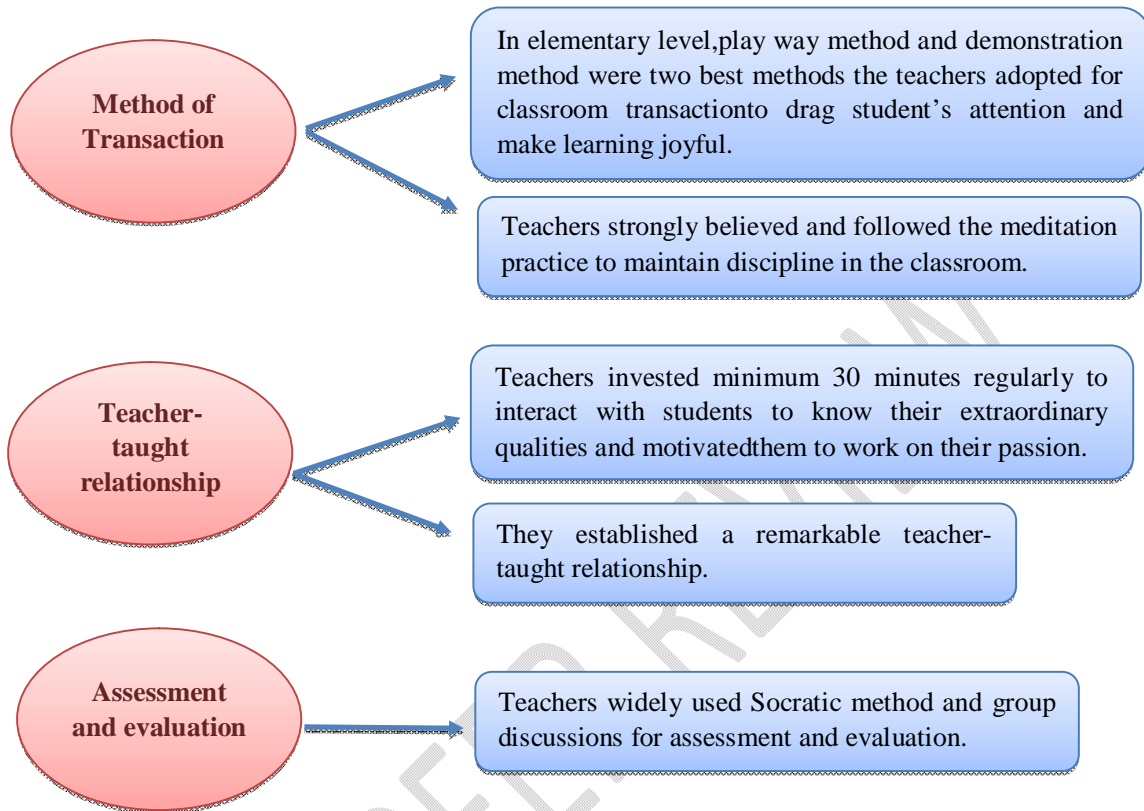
Method of Transaction

In elementary level,play way method and demonstration method were two best methods the teachers adopted for classroom transactionto drag student's attention and make learning joyful.

Teachers strongly believed and followed the meditation practice to maintain discipline in the classroom.

Teacher-taught relationship

Teachers invested minimum 30 minutes regularly to interact with students to know their extraordinary qualities and motivatedthem to work on their passion.

They established a remarkable teacher-taught relationship.

Assessment and evaluation

Teachers widely used Socratic method and group discussions for assessment and evaluation.